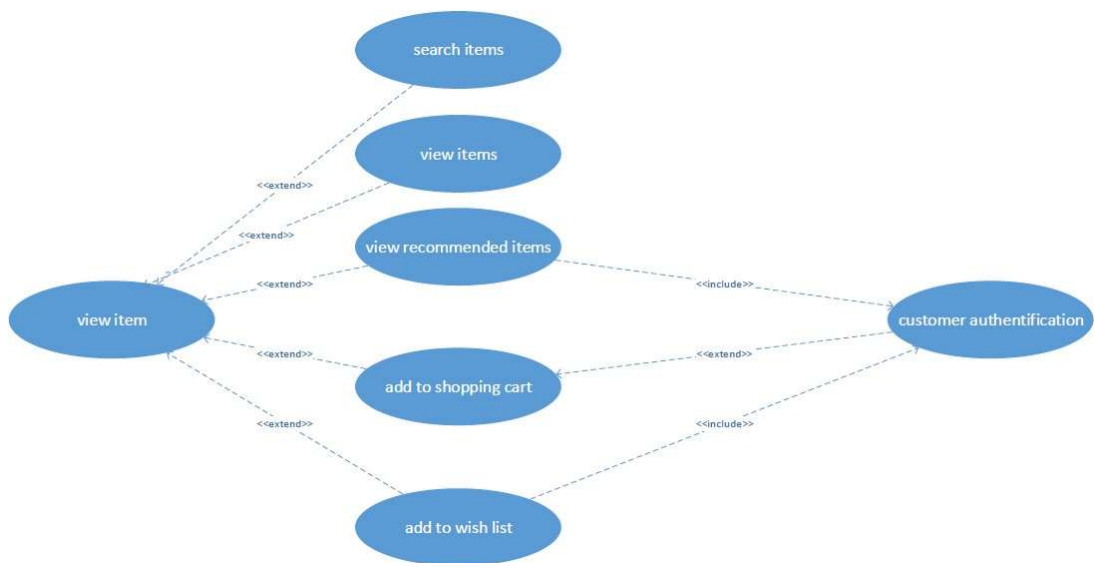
search items

view items

<<extend>>

<<extend>>

view recommended items

<<extend>>

<<include>>

view item

customer authentification

<<extend>>

<<extend>>

add to shopping cart

<<extend>>

<<include>>

add to wish list